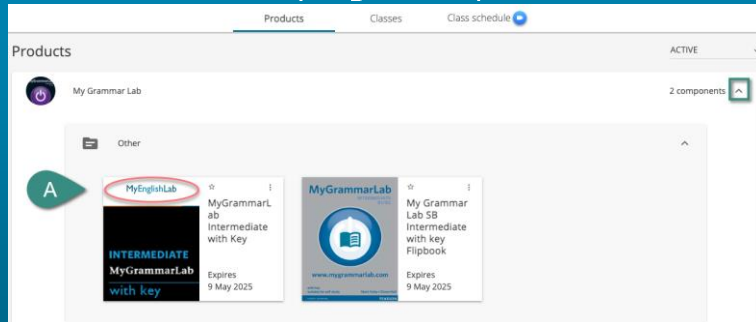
Products
Classes
Class schedule

Products

ACTIVE

My Grammar Lab

2 components

Other

A

MyEnglishLab

INTERMEDIATE
MyGrammarLab
with key

MyGrammarLab Intermediate with Key

Expires
9 May 2025

MyGrammarLab

www.mygrammarlab.com

My Grammar Lab SB Intermediate with key Flipbook

Expires
9 May 2025